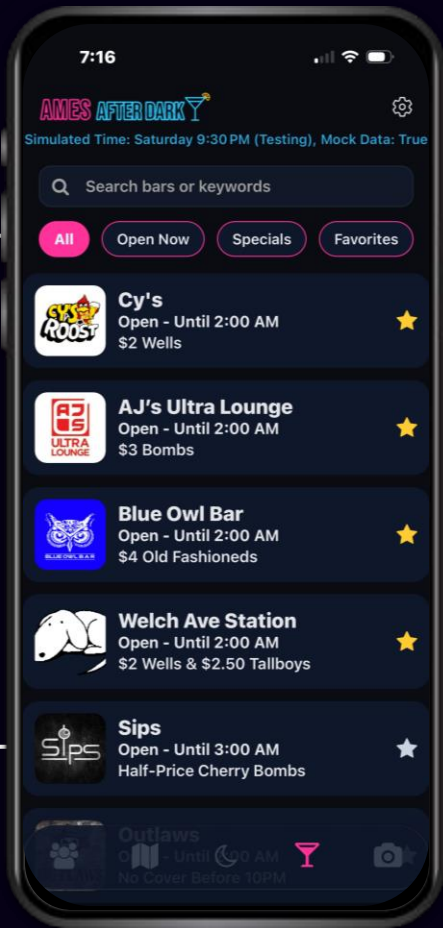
7:16

AMES AFTER DARK

Simulated Time: Saturday 9:30 PM (Testing), Mock Data: True

Search bars or keywords

All
Open Now
Specials
Favorites

CY'S ROOST
Cy's
Open - Until 2:00 AM
$2 Wells

AJ'S ULTRA LOUNGE
AJ's Ultra Lounge
Open - Until 2:00 AM
$3 Bombs

BLUE OWL BAR
Blue Owl Bar
Open - Until 2:00 AM
$4 Old Fashioneds

Welch Ave Station
Open - Until 2:00 AM
$2 Wells & $2.50 Tallboys

SIPS
Sips
Open - Until 3:00 AM
Half-Price Cherry Bombs

Outlaws
O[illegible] - Until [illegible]0 AM
No Cover Before 10PM